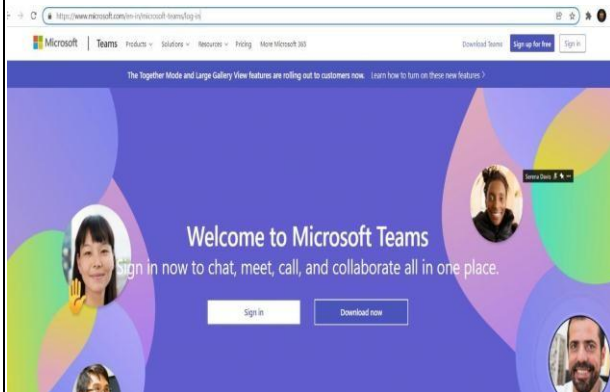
https://www.microsoft.com/en-in/microsoft-teams/log-in

Microsoft | Teams Products Solutions Resources Pricing More Microsoft 365 Download Teams Sign up for free Sign in

The Together Mode and Large Gallery View features are rolling out to customers now. Learn how to turn on these new features >

Serena Davis

Welcome to Microsoft Teams

Sign in now to chat, meet, call, and collaborate all in one place.

Sign in

Download now